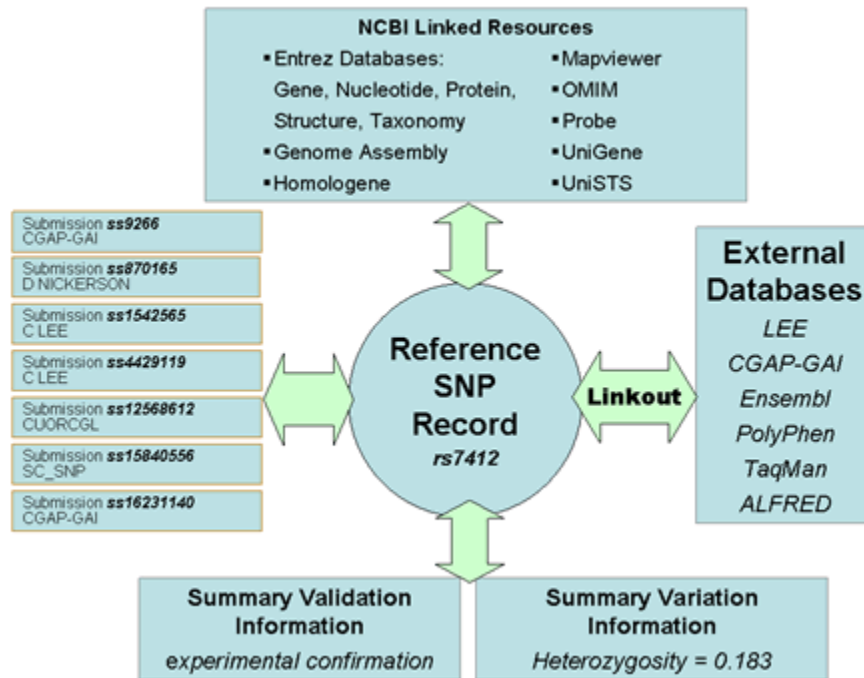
NCBI Linked Resources

▪Entrez Databases: Gene, Nucleotide, Protein, Structure, Taxonomy
▪Genome Assembly
▪Homologene
▪Mapviewer
▪OMIM
▪Probe
▪UniGene
▪UniSTS

Submission ss9266
CGAP-GAI

Submission ss870165
D NICKERSON

Submission ss1542565
C LEE

Submission ss4429119
C LEE

Submission ss12568612
CU0RCGL

Submission ss15840556
SC_SNP

Submission ss16231140
CGAP-GAI

Reference SNP Record
rs7412

Linkout

External Databases
LEE
CGAP-GAI
Ensembl
PolyPhen
TaqMan
ALFRED

Summary Validation Information
experimental confirmation

Summary Variation Information
Heterozygosity = 0.183